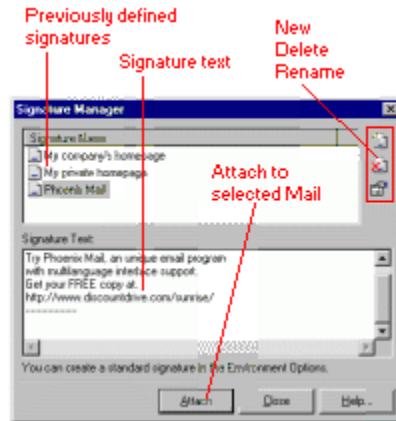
Previously defined signatures

Signature text

New
Delete
Rename

Signature Manager

Signature Name

My company's homepage

My private homepage

Phoenix Mail

Attach to selected Mail

Signature Text:

Try Phoenix Mail, an unique email program with multilanguage interface support.
Get your FREE copy at:
http://www.discountdrive.com/sunrise/
----------

You can create a standard signature in the Environment Options.

Attach

Close

Help...